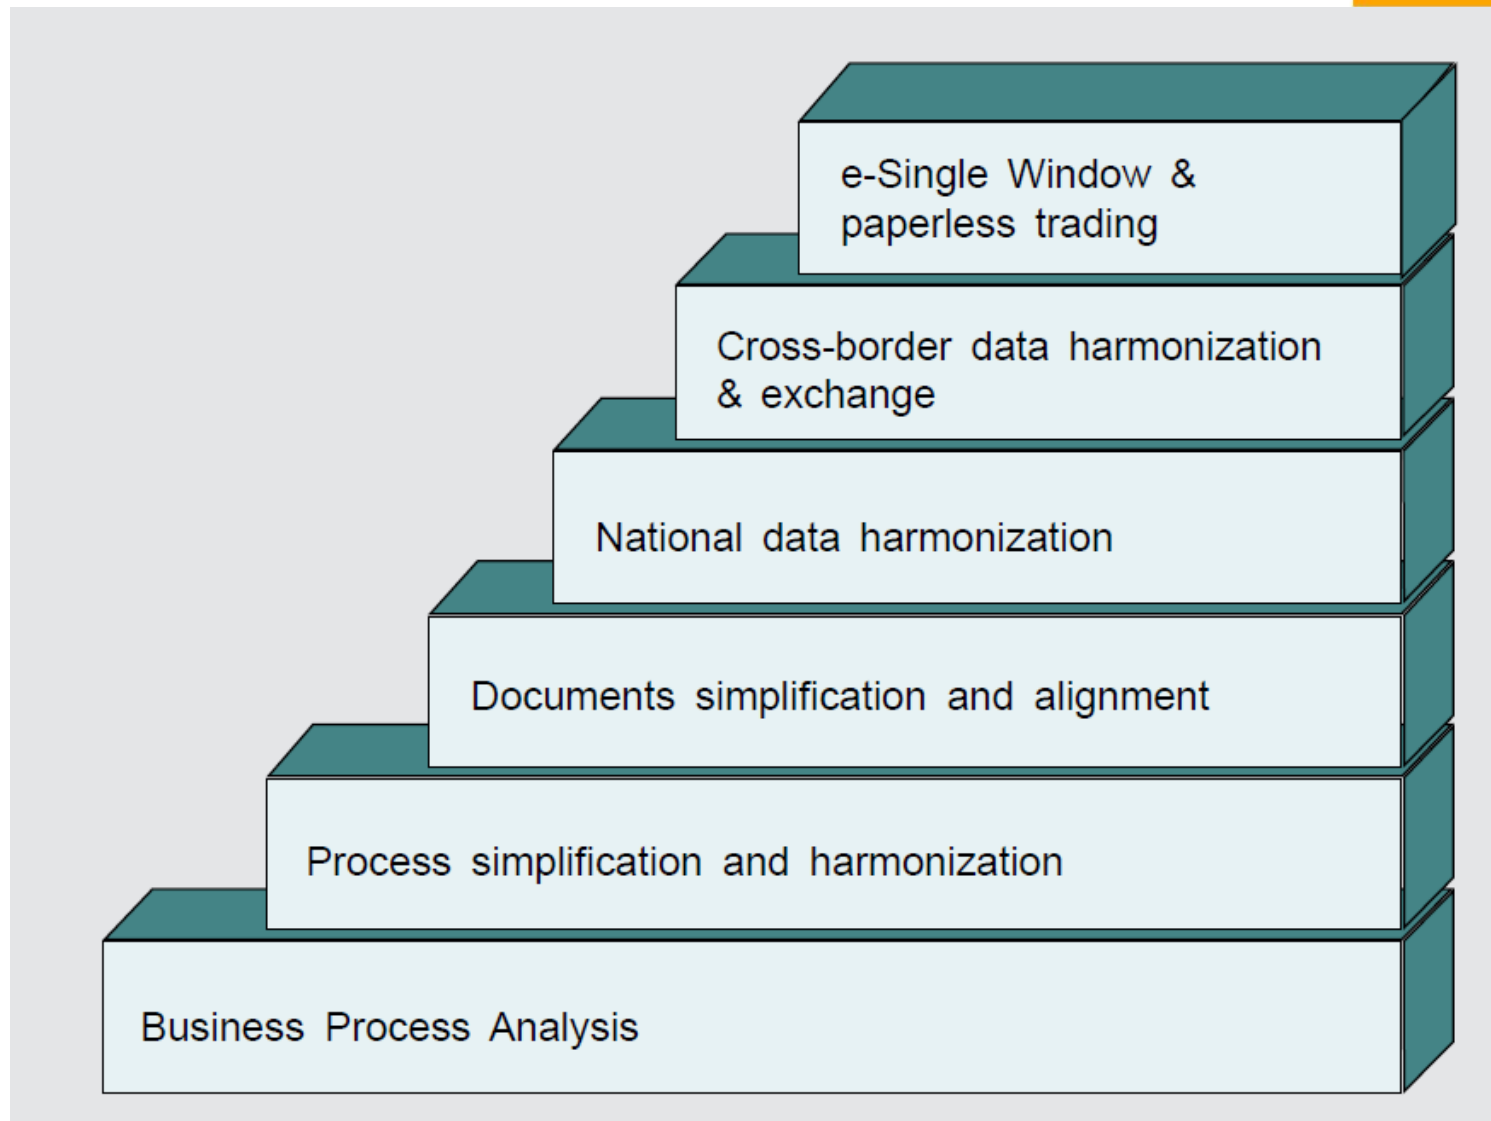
e-Single Window & paperless trading

Cross-border data harmonization & exchange

National data harmonization

Documents simplification and alignment

Process simplification and harmonization

Business Process Analysis